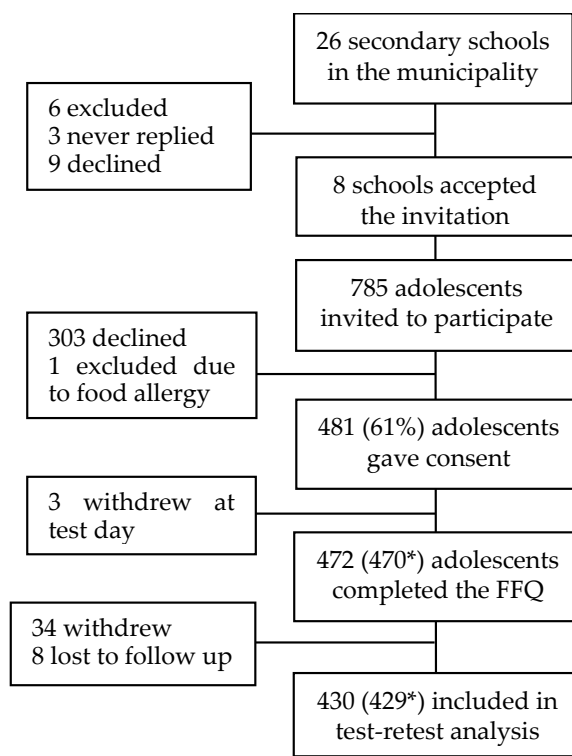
26 secondary schools in the municipality

6 excluded
3 never replied
9 declined

8 schools accepted the invitation

785 adolescents invited to participate

303 declined
1 excluded due to food allergy

481 (61%) adolescents gave consent

3 withdrew at test day

472 (470*) adolescents completed the FFQ

34 withdrew
8 lost to follow up

430 (429*) included in test-retest analysis